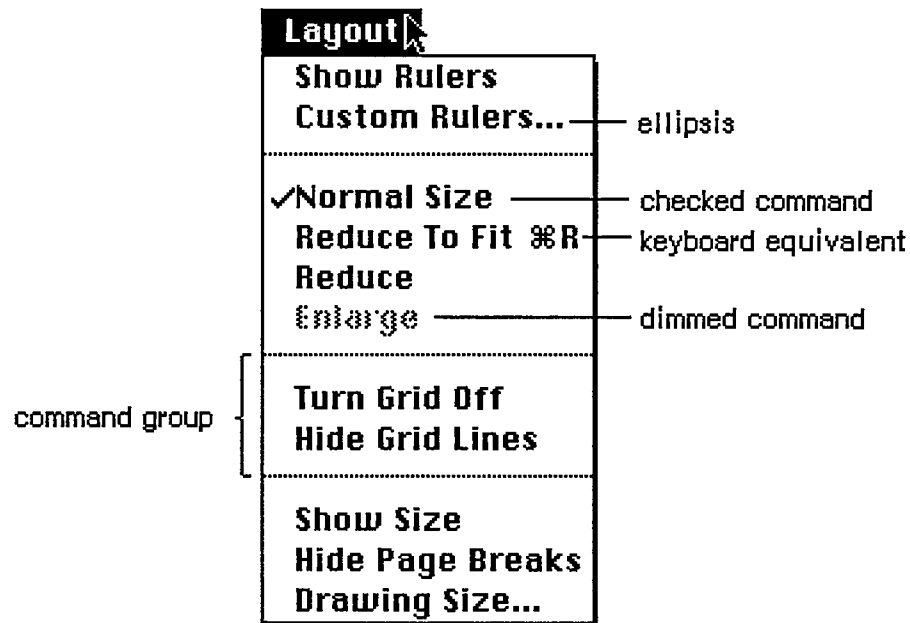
Layout

Show Rulers
Custom Rulers... ellipsis

✓Normal Size checked command
Reduce To Fit ⌘R keyboard equivalent
Reduce
Enlarge dimmed command

command group
Turn Grid Off
Hide Grid Lines

Show Size
Hide Page Breaks
Drawing Size...